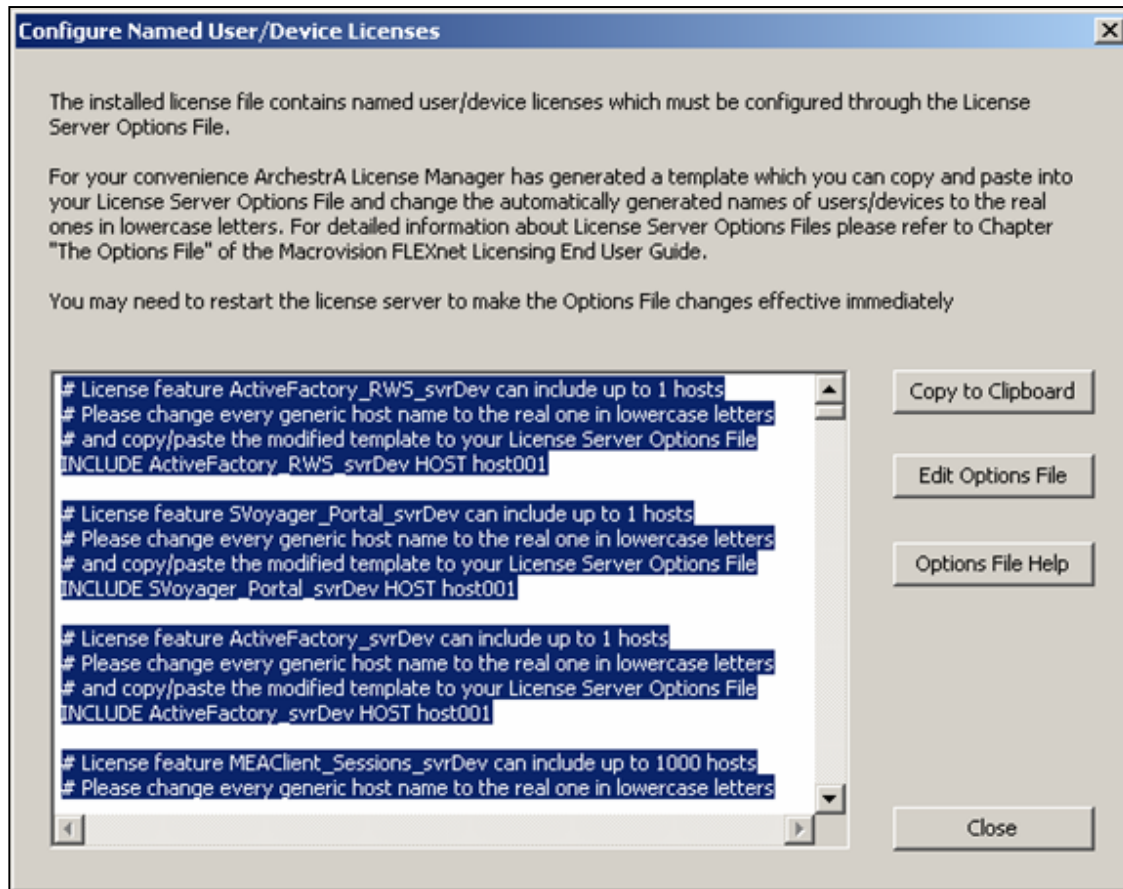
Configure Named User/Device Licenses

The installed license file contains named user/device licenses which must be configured through the License Server Options File.

For your convenience ArchestrA License Manager has generated a template which you can copy and paste into your License Server Options File and change the automatically generated names of users/devices to the real ones in lowercase letters. For detailed information about License Server Options Files please refer to Chapter "The Options File" of the Macrovision FLEXnet Licensing End User Guide.

You may need to restart the license server to make the Options File changes effective immediately

# License feature ActiveFactory_RWS_svrDev can include up to 1 hosts
# Please change every generic host name to the real one in lowercase letters
# and copy/paste the modified template to your License Server Options File
INCLUDE ActiveFactory_RWS_svrDev HOST host001

# License feature SVoyager_Portal_svrDev can include up to 1 hosts
# Please change every generic host name to the real one in lowercase letters
# and copy/paste the modified template to your License Server Options File
INCLUDE SVoyager_Portal_svrDev HOST host001

# License feature ActiveFactory_svrDev can include up to 1 hosts
# Please change every generic host name to the real one in lowercase letters
# and copy/paste the modified template to your License Server Options File
INCLUDE ActiveFactory_svrDev HOST host001

# License feature MEAClient_Sessions_svrDev can include up to 1000 hosts
# Please change every generic host name to the real one in lowercase letters

Copy to Clipboard

Edit Options File

Options File Help

Close